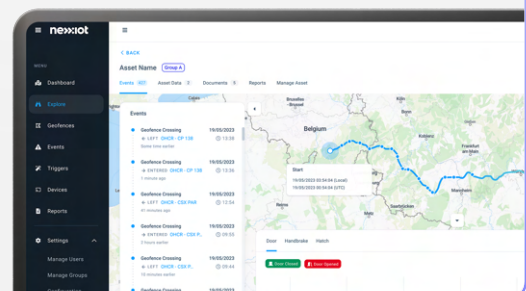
nexxiot

MENU

Dashboard

Explore

Geofences

Events

Triggers

Devices

Reports

Settings

Manage Users

Manage Groups

< BACK

Asset Name Group A

Events 127 Asset Data 3 Documents 8 Reports Manage Asset

Events

Geofence Crossing 19/05/2023
LEFT GHCR - CP 136 13:58
Below time earlier

Geofence Crossing 19/05/2023
ENTERED GHCR - CP 136 13:58

Geofence Crossing 19/05/2023
LEFT GHCR - CSX PAR 12:54
41 minutes ago

Geofence Crossing 19/05/2023
ENTERED GHCR - CSX P... 12:54
2 hours earlier

Geofence Crossing 19/05/2023
LEFT GHCR - CSX P... 10:06
10 minutes earlier

Geofence Crossing 19/05/2023

Belgium

Start
19/05/2023 00:54:04 (Local)
19/05/2023 00:54:04 (UTC)

Bruxelles
Frankfurt
Mannheim
Saarbrücken

Door Handbrake Hatch

Door Closed Door Opened